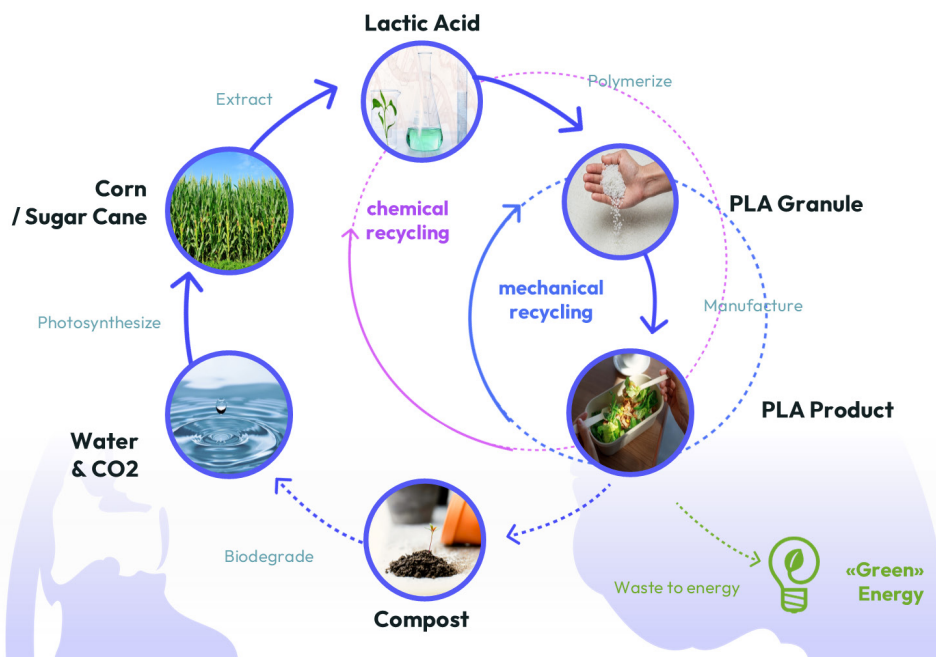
Lactic Acid

Extract

Polymerize

Corn / Sugar Cane

chemical recycling

PLA Granule

mechanical recycling

Manufacture

Photosynthesize

PLA Product

Water & CO2

Biodegrade

Compost

Waste to energy

«Green» Energy